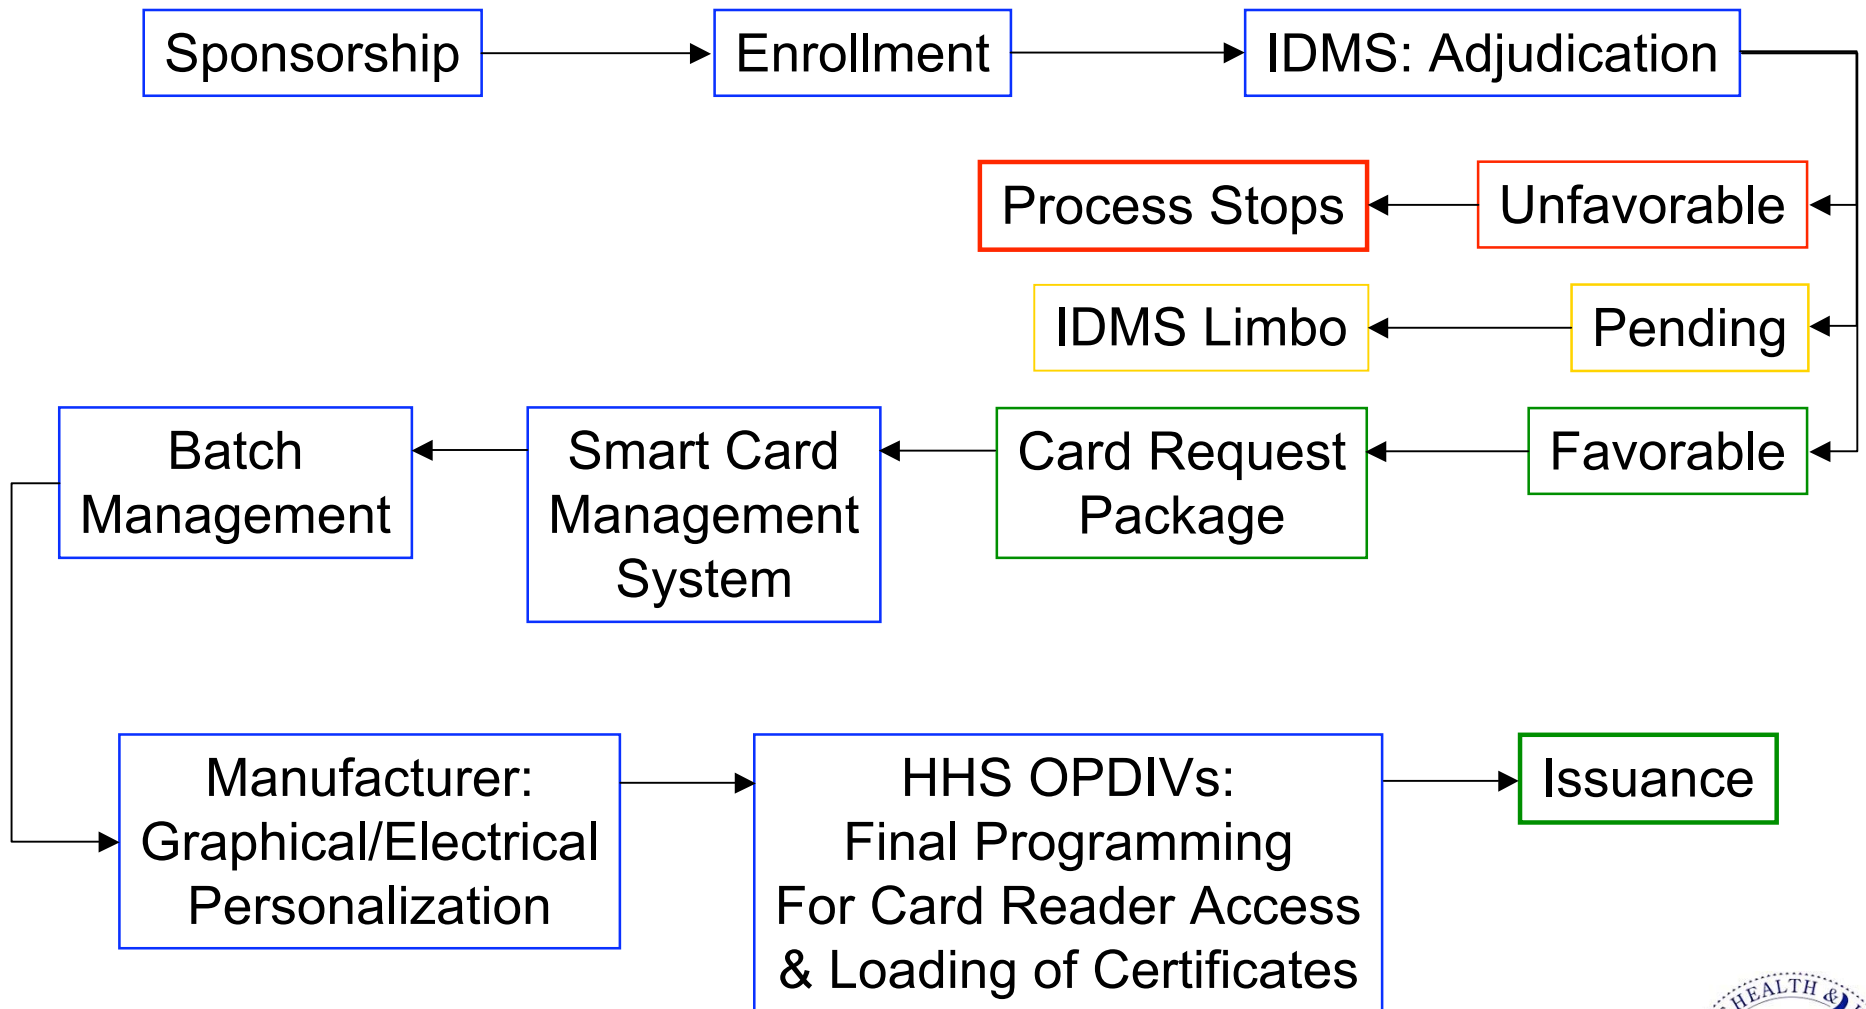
Sponsorship

Enrollment

IDMS: Adjudication

Unfavorable

Process Stops

Pending

IDMS Limbo

Favorable

Card Request Package

Smart Card Management System

Batch Management

Manufacturer: Graphical/Electrical Personalization

HHS OPDIVs: Final Programming For Card Reader Access & Loading of Certificates

Issuance

HEALTH &